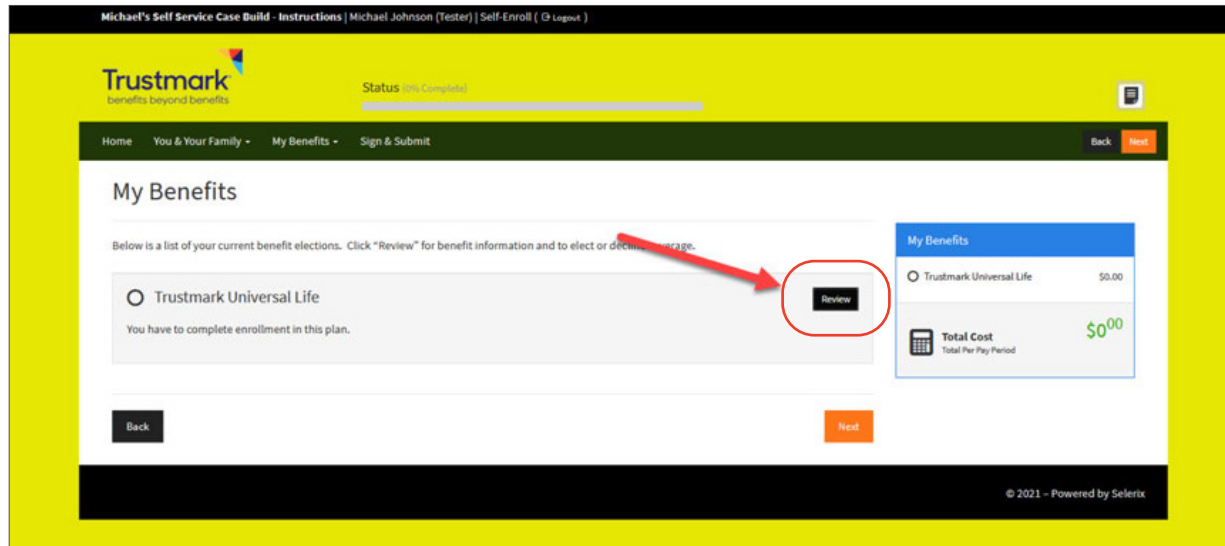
Michael's Self Service Case Build - Instructions | Michael Johnson (Tester) | Self-Enroll ( Logout )

Trustmark
benefits beyond benefits

Status (0% Complete)

Home You & Your Family My Benefits Sign & Submit

Back Next

My Benefits

Below is a list of your current benefit elections. Click "Review" for benefit information and to elect or decli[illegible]verage.

Trustmark Universal Life

Review

You have to complete enrollment in this plan.

Back

Next

My Benefits

Trustmark Universal Life $0.00

Total Cost
Total Per Pay Period

$0^{00}

© 2021 – Powered by Selerix